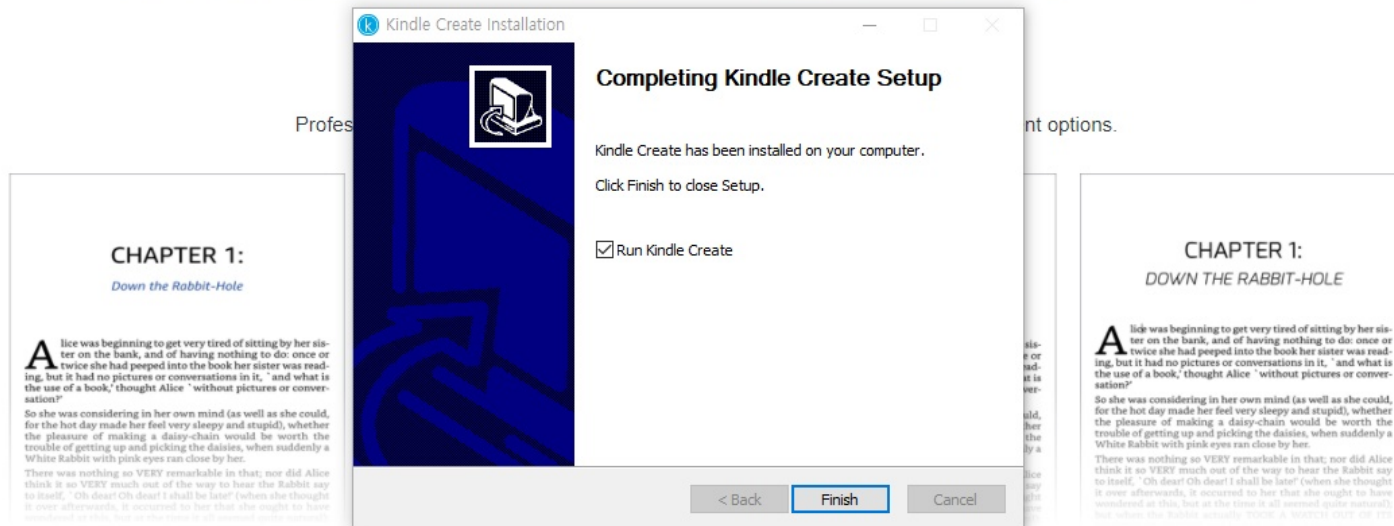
Kindle Create Installation

Completing Kindle Create Setup

Kindle Create has been installed on your computer.

Click Finish to close Setup.

Run Kindle Create

< Back
Finish
Cancel

Profes

nt options.

CHAPTER 1:

Down the Rabbit-Hole

Alice was beginning to get very tired of sitting by her sister on the bank, and of having nothing to do: once or twice she had peeped into the book her sister was reading, but it had no pictures or conversations in it, `and what is the use of a book,' thought Alice `without pictures or conversation?'

So she was considering in her own mind (as well as she could, for the hot day made her feel very sleepy and stupid), whether the pleasure of making a daisy-chain would be worth the trouble of getting up and picking the daisies, when suddenly a White Rabbit with pink eyes ran close by her.

There was nothing so VERY remarkable in that; nor did Alice think it so VERY much out of the way to hear the Rabbit say to itself, `Oh dear! Oh dear! I shall be late!' (when she thought it over afterwards, it occurred to her that she ought to have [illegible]

CHAPTER 1:

DOWN THE RABBIT-HOLE

Alice was beginning to get very tired of sitting by her sister on the bank, and of having nothing to do: once or twice she had peeped into the book her sister was reading, but it had no pictures or conversations in it, `and what is the use of a book,' thought Alice `without pictures or conversation?'

So she was considering in her own mind (as well as she could, for the hot day made her feel very sleepy and stupid), whether the pleasure of making a daisy-chain would be worth the trouble of getting up and picking the daisies, when suddenly a White Rabbit with pink eyes ran close by her.

There was nothing so VERY remarkable in that; nor did Alice think it so VERY much out of the way to hear the Rabbit say to itself, `Oh dear! Oh dear! I shall be late!' (when she thought it over afterwards, it occurred to her that she ought to have wondered at this, but at the time it all seemed quite natural); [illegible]